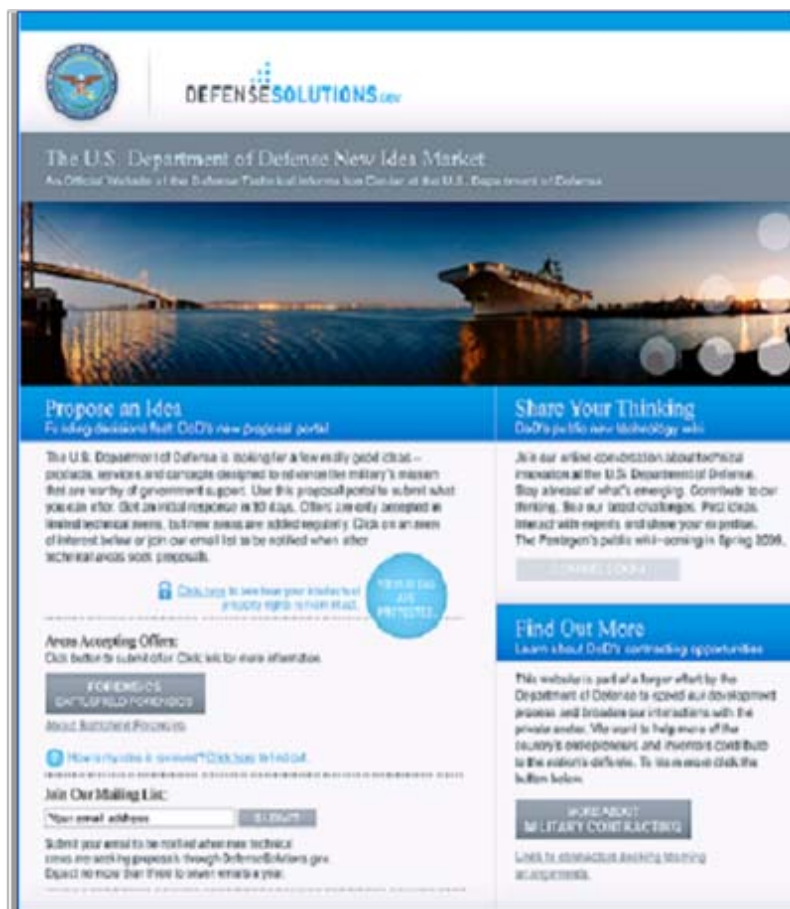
DEFENSESOLUTIONS.gov

The U.S. Department of Defense New Idea Market
An Official Website of the Defense Technical Information Center at the U.S. Department of Defense

Propose an Idea
Funding decisions fast: DoD's new proposal portal

The U.S. Department of Defense is looking for a few really good ideas – products, services and concepts designed to advance the military's mission that are worthy of government support. Use this proposal portal to submit what you can offer. Get an initial response in 30 days. Offers currently accepted in limited technical areas, but new areas are added regularly. Click on an area of interest below or join our email list to be notified when other technical areas seek proposals.

Click here to see how your intellectual property rights are protected.

YOUR IDEAS ARE PROTECTED

Areas Accepting Offers:
Click button to submit offer. Click link for more information.

FORENSICS
BATTLEFIELD FORENSICS

About Battlefield Forensics

How is my idea reviewed? Click here to find out.

Join Our Mailing List:

Your email address

SUBMIT

Submit your email to be notified when new technical areas are seeking proposals through DefenseSolutions.gov. Expect no more than three to seven emails a year.

Share Your Thinking
DoD's public new technology wiki

Join our online conversation about technical innovation at the U.S. Department of Defense. Stay abreast of what's emerging. Contribute to our thinking. See our latest challenges. Post ideas. Interact with experts and show your expertise. The Pentagon's public wiki–coming in Spring 2008.

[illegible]

Find Out More
Learn about DoD's contracting opportunities

This website is part of a larger effort by the Department of Defense to speed our development process and broaden our interactions with the private sector. We want to help more of the country's entrepreneurs and inventors contribute to the nation's defense. To learn more click the button below.

MORE ABOUT
MILITARY CONTRACTING

Look to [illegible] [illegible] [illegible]